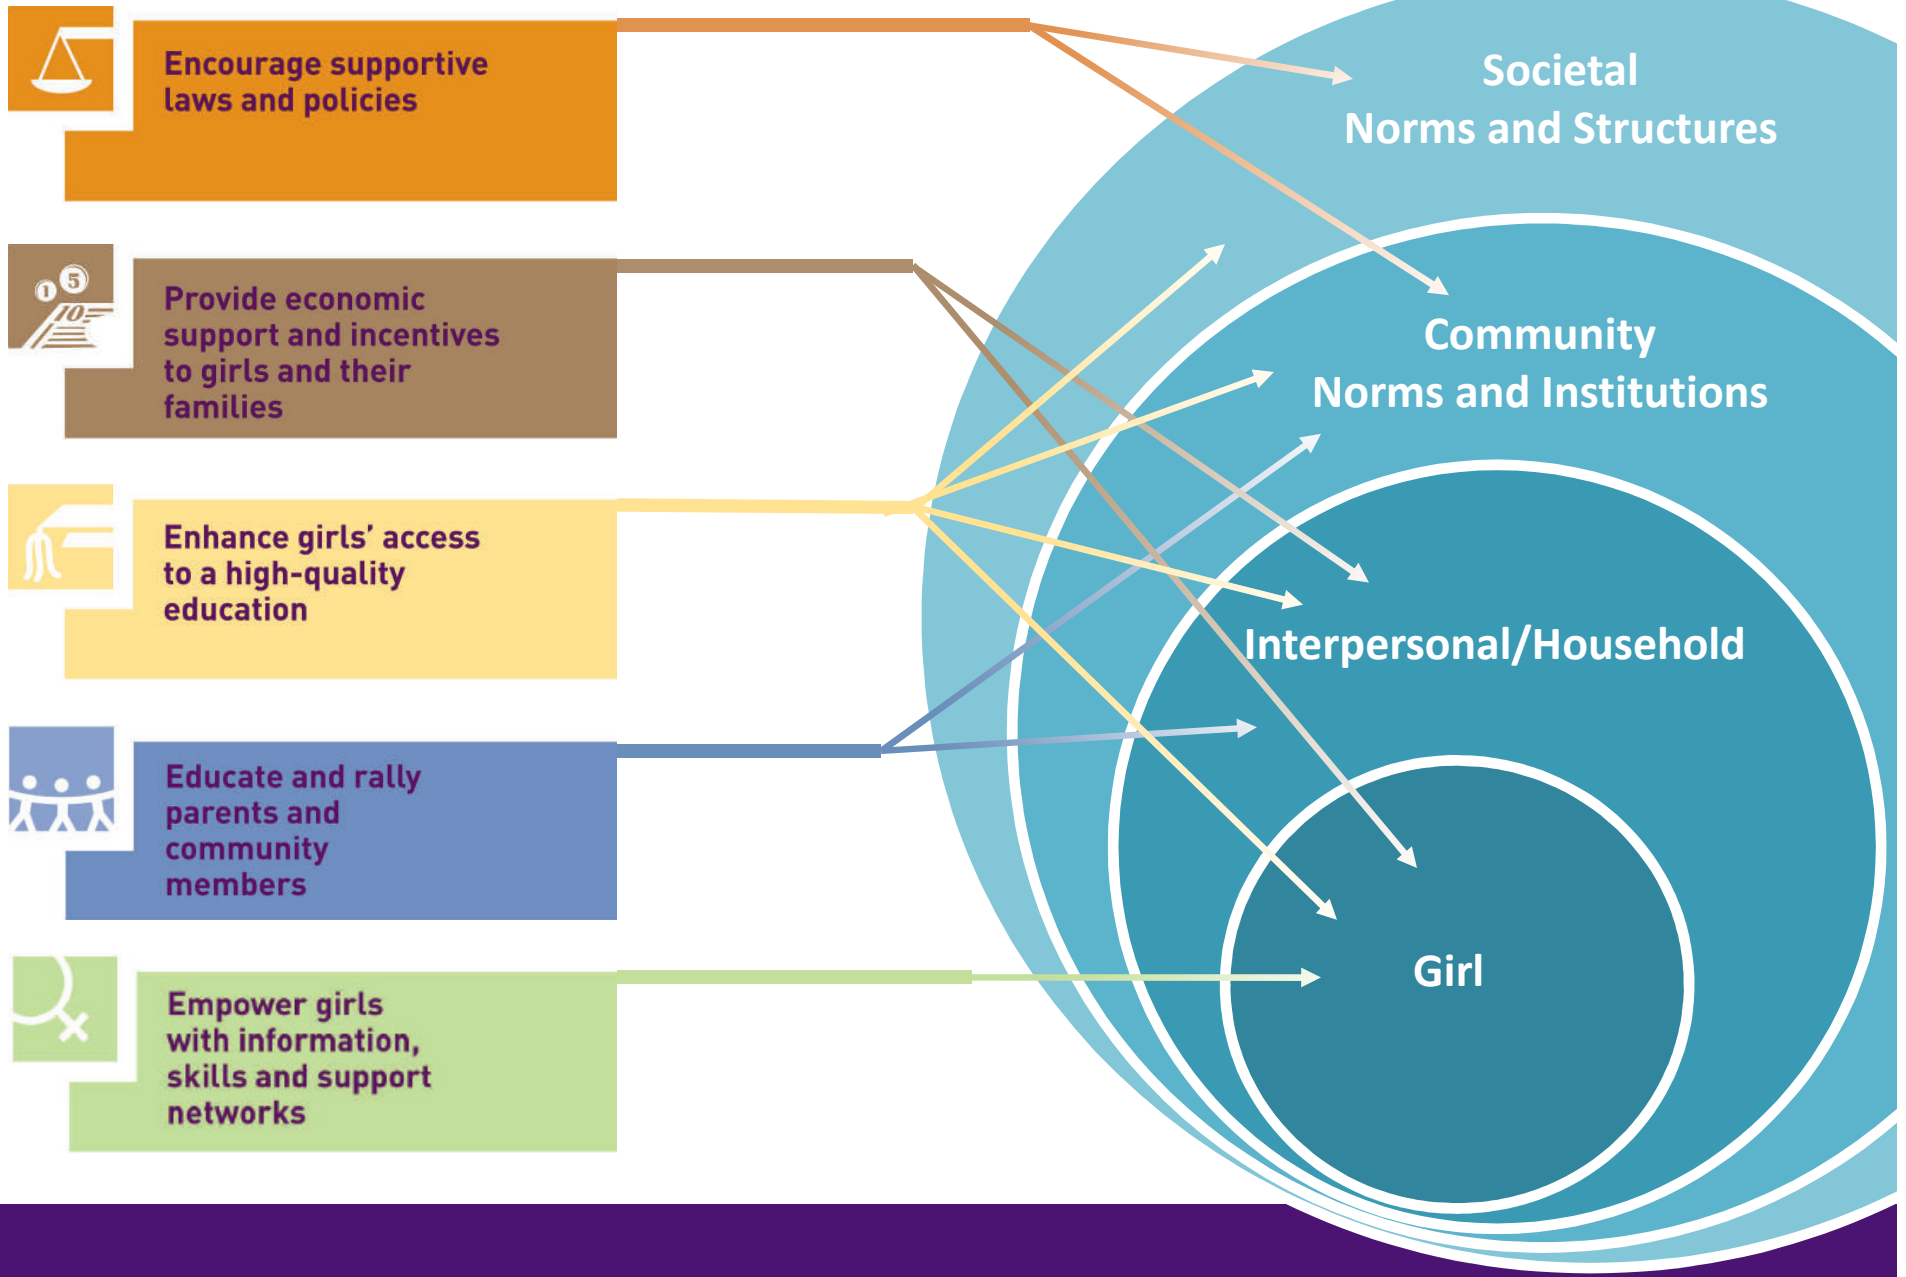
Encourage supportive laws and policies

Provide economic support and incentives to girls and their families

Enhance girls' access to a high-quality education

Educate and rally parents and community members

Empower girls with information, skills and support networks

Societal Norms and Structures

Community Norms and Institutions

Interpersonal/Household

Girl